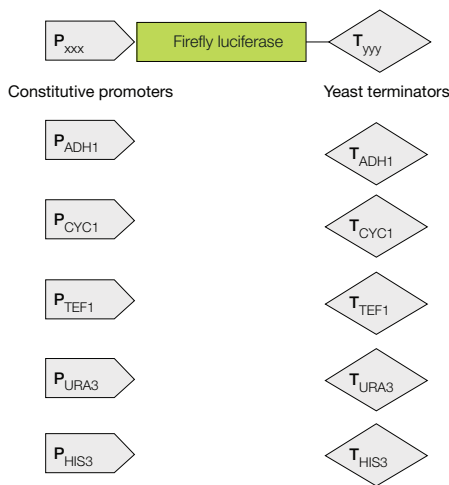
$P_{xxx}$ Firefly luciferase $T_{yyy}$

Constitutive promoters

Yeast terminators

$P_{ADH1}$

$T_{ADH1}$

$P_{CYC1}$

$T_{CYC1}$

$P_{TEF1}$

$T_{TEF1}$

$P_{URA3}$

$T_{URA3}$

$P_{HIS3}$

$T_{HIS3}$